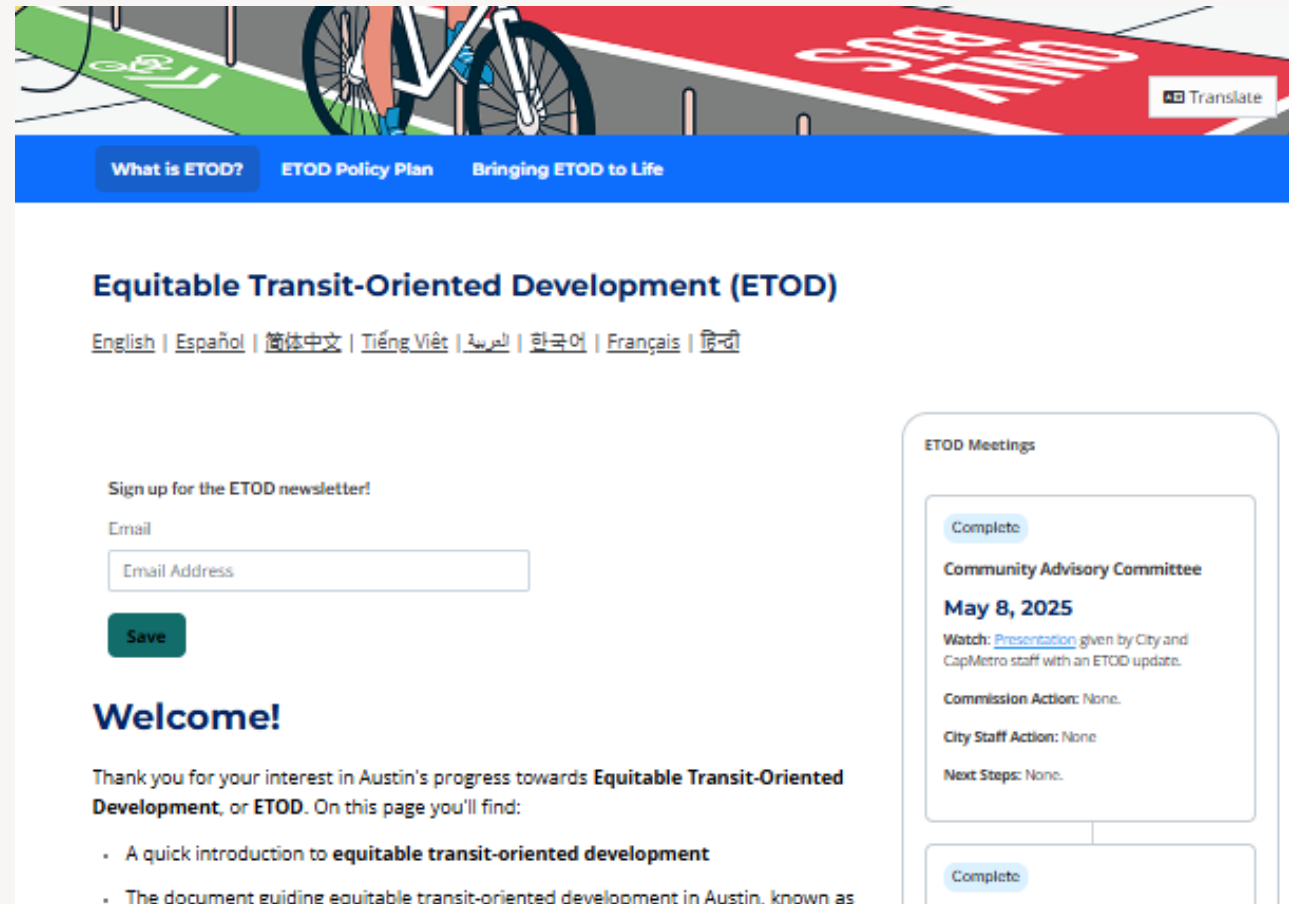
ONLY BUS

Translate

What is ETOD? ETOD Policy Plan Bringing ETOD to Life

Equitable Transit-Oriented Development (ETOD)

English | Español | 简体中文 | Tiếng Việt | العربية | 한국어 | Français | हिन्दी

Sign up for the ETOD newsletter!

Email

Email Address

Save

Welcome!

Thank you for your interest in Austin's progress towards **Equitable Transit-Oriented Development**, or **ETOD**. On this page you'll find:

- A quick introduction to **equitable transit-oriented development**
- The document guiding equitable transit-oriented development in Austin, known as

ETOD Meetings

Complete

Community Advisory Committee

May 8, 2025

Watch: Presentation given by City and CapMetro staff with an ETOD update.

Commission Action: None.

City Staff Action: None

Next Steps: None.

Complete